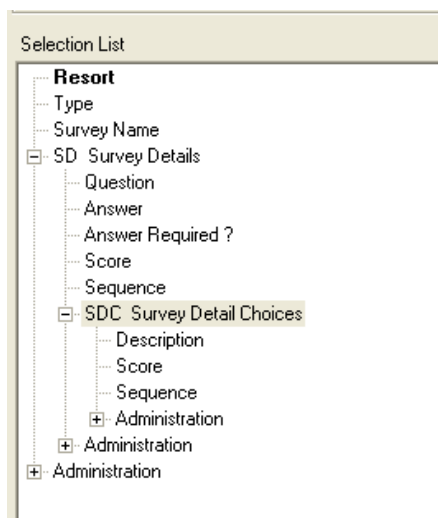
Selection List

Resort
Type
Survey Name
SD Survey Details
Question
Answer
Answer Required ?
Score
Sequence
SDC Survey Detail Choices
Description
Score
Sequence
Administration
Administration
Administration